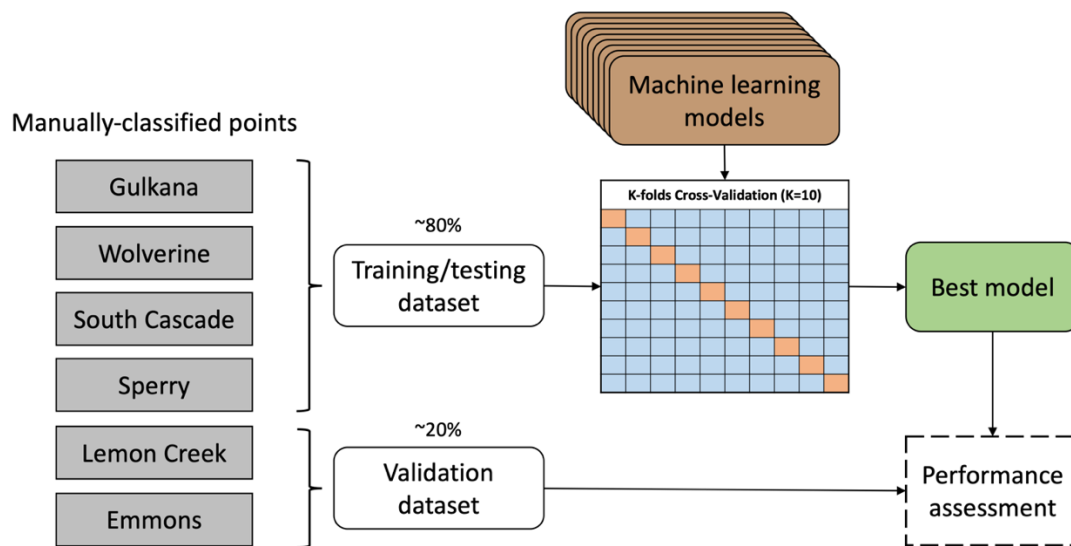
Machine learning models

Manually-classified points

Gulkana

Wolverine

South Cascade

Sperry

Lemon Creek

Emmons

~80%

Training/testing dataset

K-folds Cross-Validation (K=10)

Best model

~20%

Validation dataset

Performance assessment